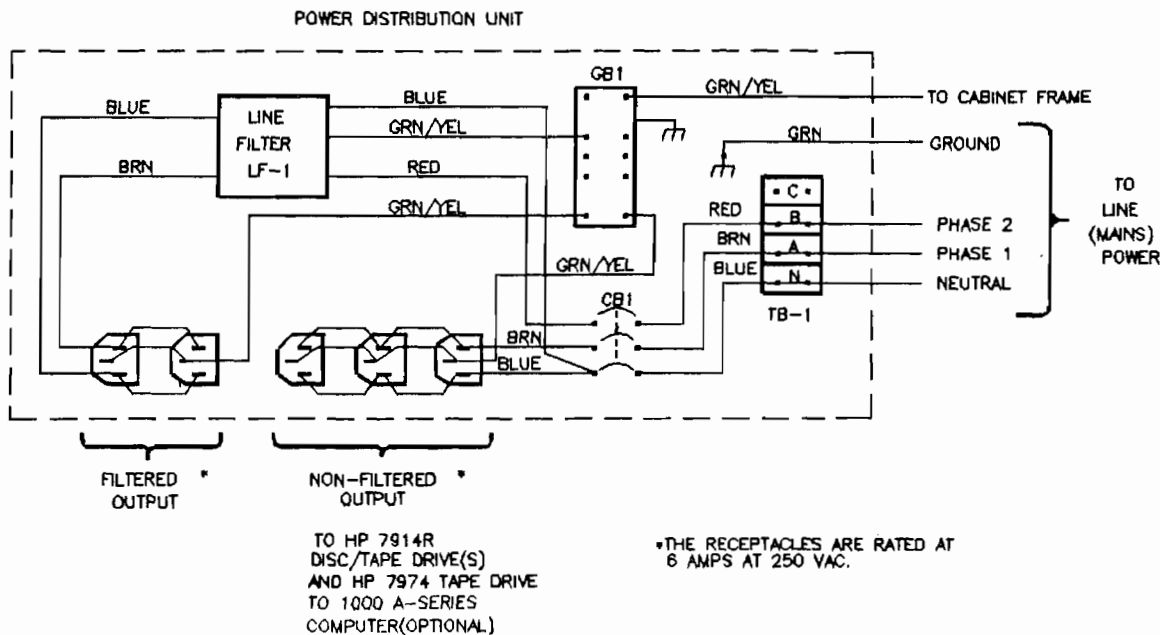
POWER DISTRIBUTION UNIT

BLUE
LINE FILTER LF-1
BRN
BLUE
GRN/YEL
RED
GRN/YEL
GB1
GRN/YEL
TO CABINET FRAME
GRN
GROUND
TO LINE (MAINS) POWER
C
B
A
N
RED
BRN
BLUE
PHASE 2
PHASE 1
NEUTRAL
TB-1
GRN/YEL
CB1
BRN
BLUE

FILTERED OUTPUT *
NON-FILTERED OUTPUT *

TO HP 7914R DISC/TAPE DRIVE(S) AND HP 7974 TAPE DRIVE TO 1000 A-SERIES COMPUTER(OPTIONAL)

*THE RECEPTACLES ARE RATED AT 6 AMPS AT 250 VAC.